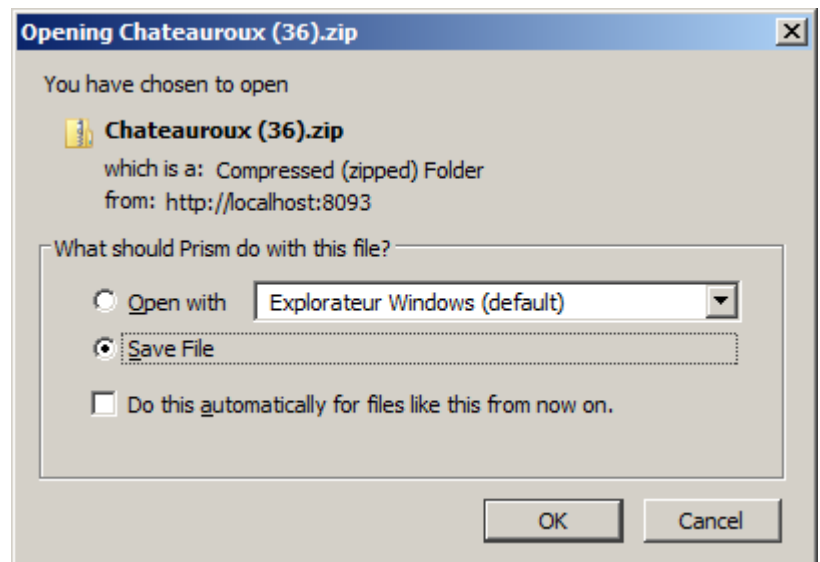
Opening Chateauroux (36).zip

You have chosen to open

Chateauroux (36).zip

which is a: Compressed (zipped) Folder

from: http://localhost:8093

What should Prism do with this file?

Open with

Explorateur Windows (default)

Save File

Do this automatically for files like this from now on.

OK

Cancel